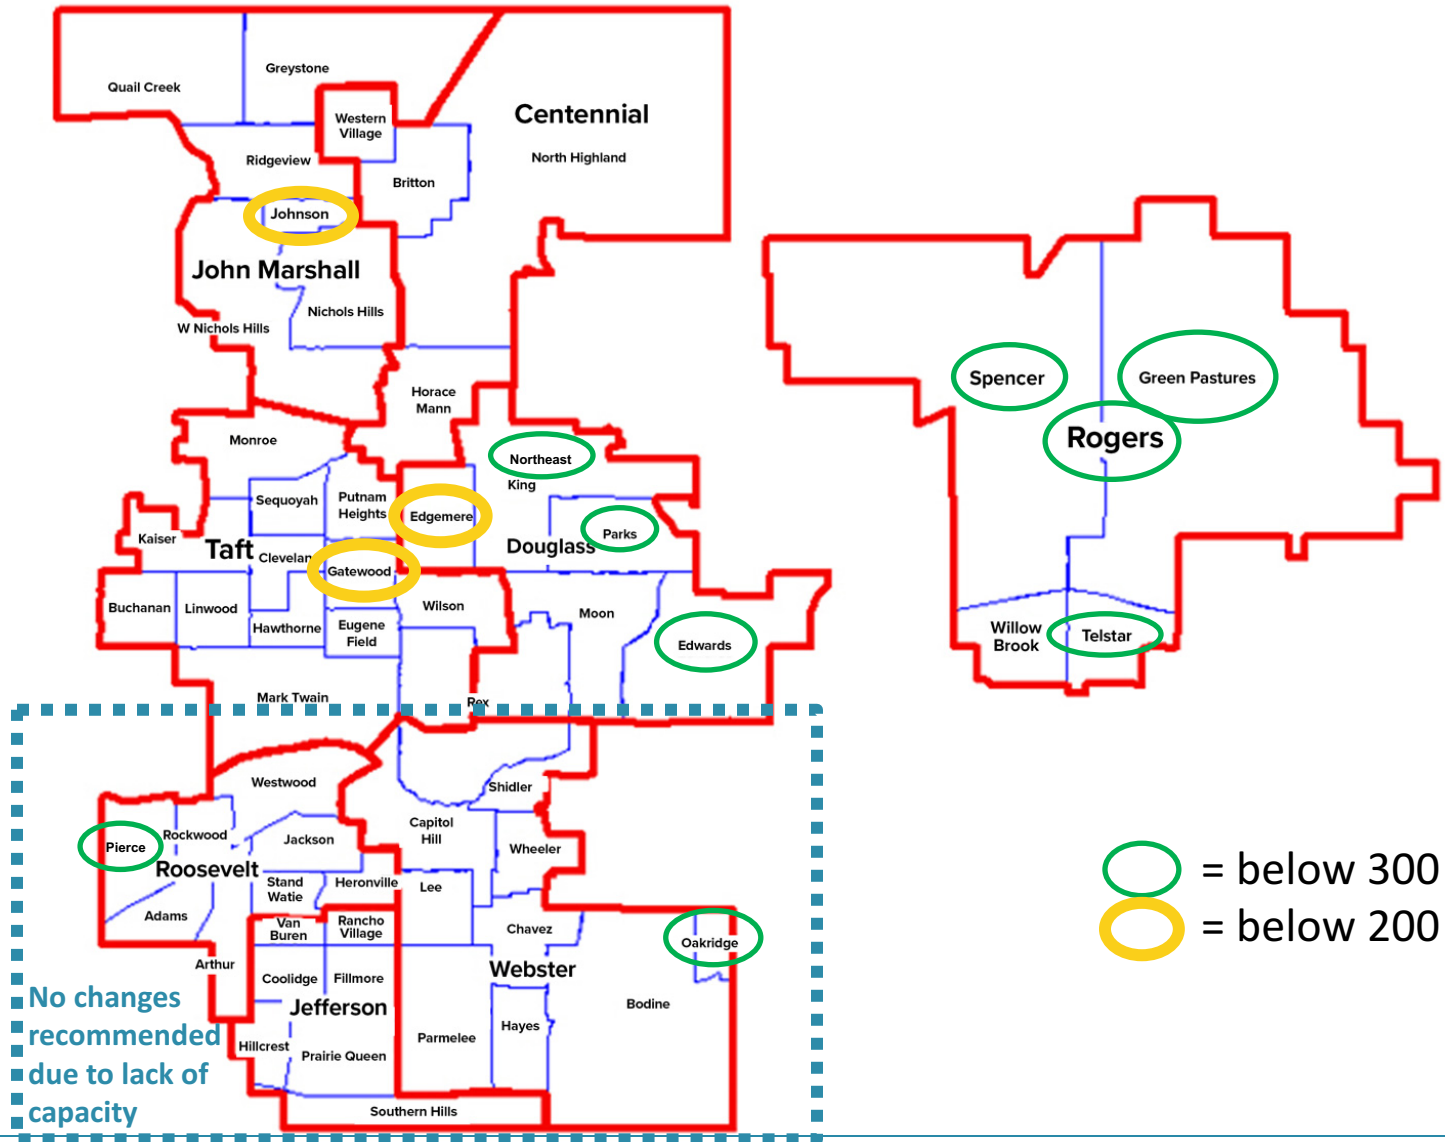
Quail Creek

Greystone

Western Village

Centennial

North Highland

Ridgeview

Britton

Johnson

John Marshall

Nichols Hills

W Nichols Hills

Horace Mann

Monroe

Northeast

King

Sequoyah

Putnam Heights

Edgemere

Parks

Kaiser

Taft

Clevelan

Douglass

Gatewood

Buchanan

Linwood

Wilson

Moon

Hawthorne

Eugene Field

Edwards

Mark Twain

Rex

Spencer

Green Pastures

Rogers

Willow Brook

Telstar

Westwood

Shidler

Pierce

Rockwood

Jackson

Capitol Hill

Wheeler

Roosevelt

Stand Watie

Heronville

Lee

Adams

Van Buren

Rancho Village

Chavez

Oakridge

Arthur

Webster

Coolidge

Fillmore

No changes recommended due to lack of capacity

Jefferson

Bodine

Hayes

Parmelee

Hillcrest

Prairie Queen

Southern Hills

= below 300

= below 200